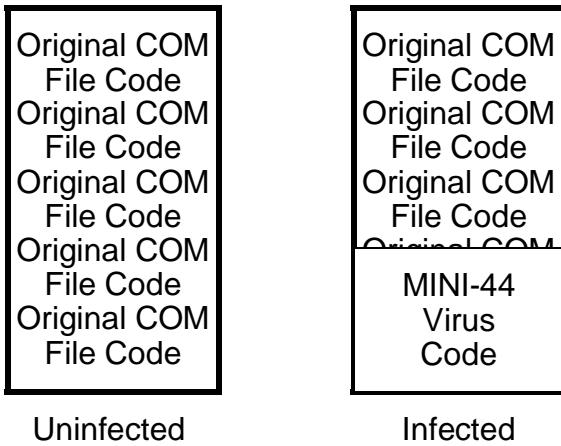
Original COM File Code
Original COM File Code
Original COM File Code
Original COM File Code
Original COM File Code

Original COM File Code
Original COM File Code
Original COM File Code
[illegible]
MINI-44 Virus Code

Uninfected

Infected